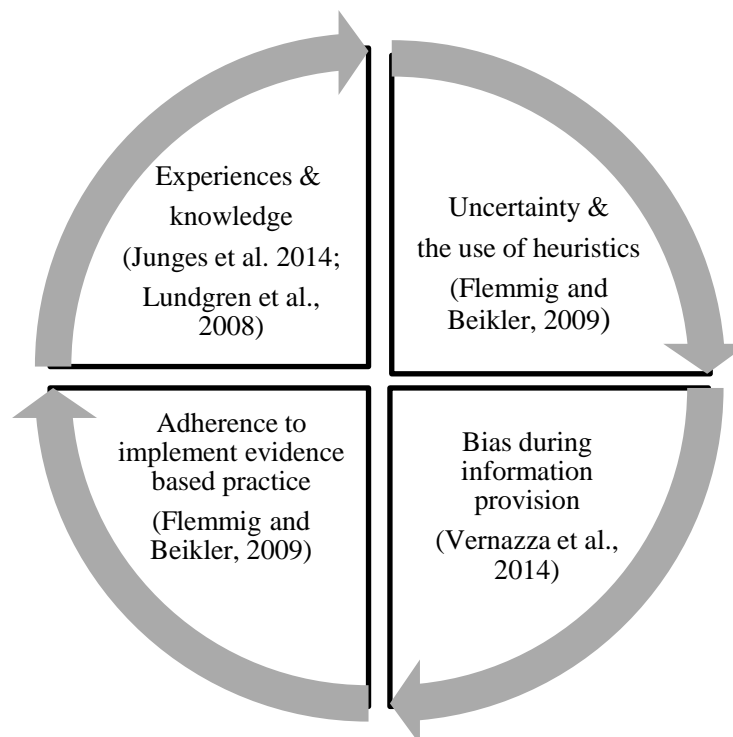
Experiences & knowledge (Junges et al. 2014; Lundgren et al., 2008)

Uncertainty & the use of heuristics (Flemmig and Beikler, 2009)

Bias during information provision (Vernazza et al., 2014)

Adherence to implement evidence based practice (Flemmig and Beikler, 2009)